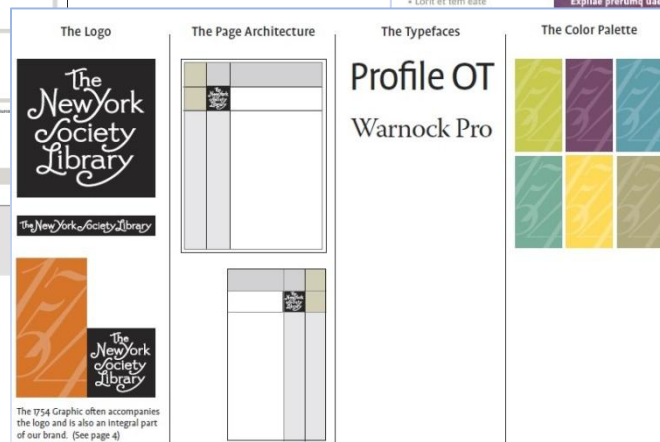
• Lorit et tem eate

Explitae prerumq da

The Logo

The New York Society Library

The New York Society Library

The New York Society Library

The 1754 Graphic often accompanies the logo and is also an integral part of our brand. (See page 4)

The Page Architecture

The Typefaces

Profile OT

Warnock Pro

The Color Palette